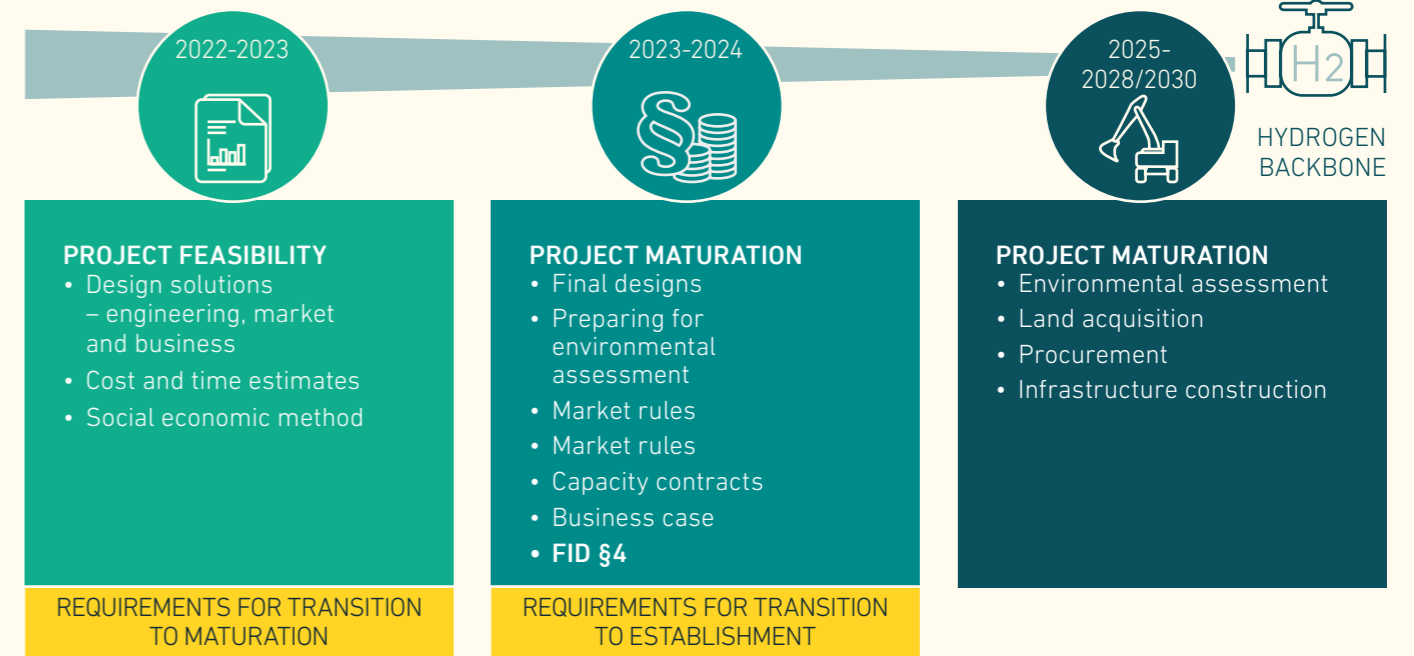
2022-2023

2023-2024

2025-2028/2030

H2

HYDROGEN BACKBONE

PROJECT FEASIBILITY
• Design solutions – engineering, market and business
• Cost and time estimates
• Social economic method

PROJECT MATURATION
• Final designs
• Preparing for environmental assessment
• Market rules
• Market rules
• Capacity contracts
• Business case
• FID §4

PROJECT MATURATION
• Environmental assessment
• Land acquisition
• Procurement
• Infrastructure construction

REQUIREMENTS FOR TRANSITION TO MATURATION

REQUIREMENTS FOR TRANSITION TO ESTABLISHMENT